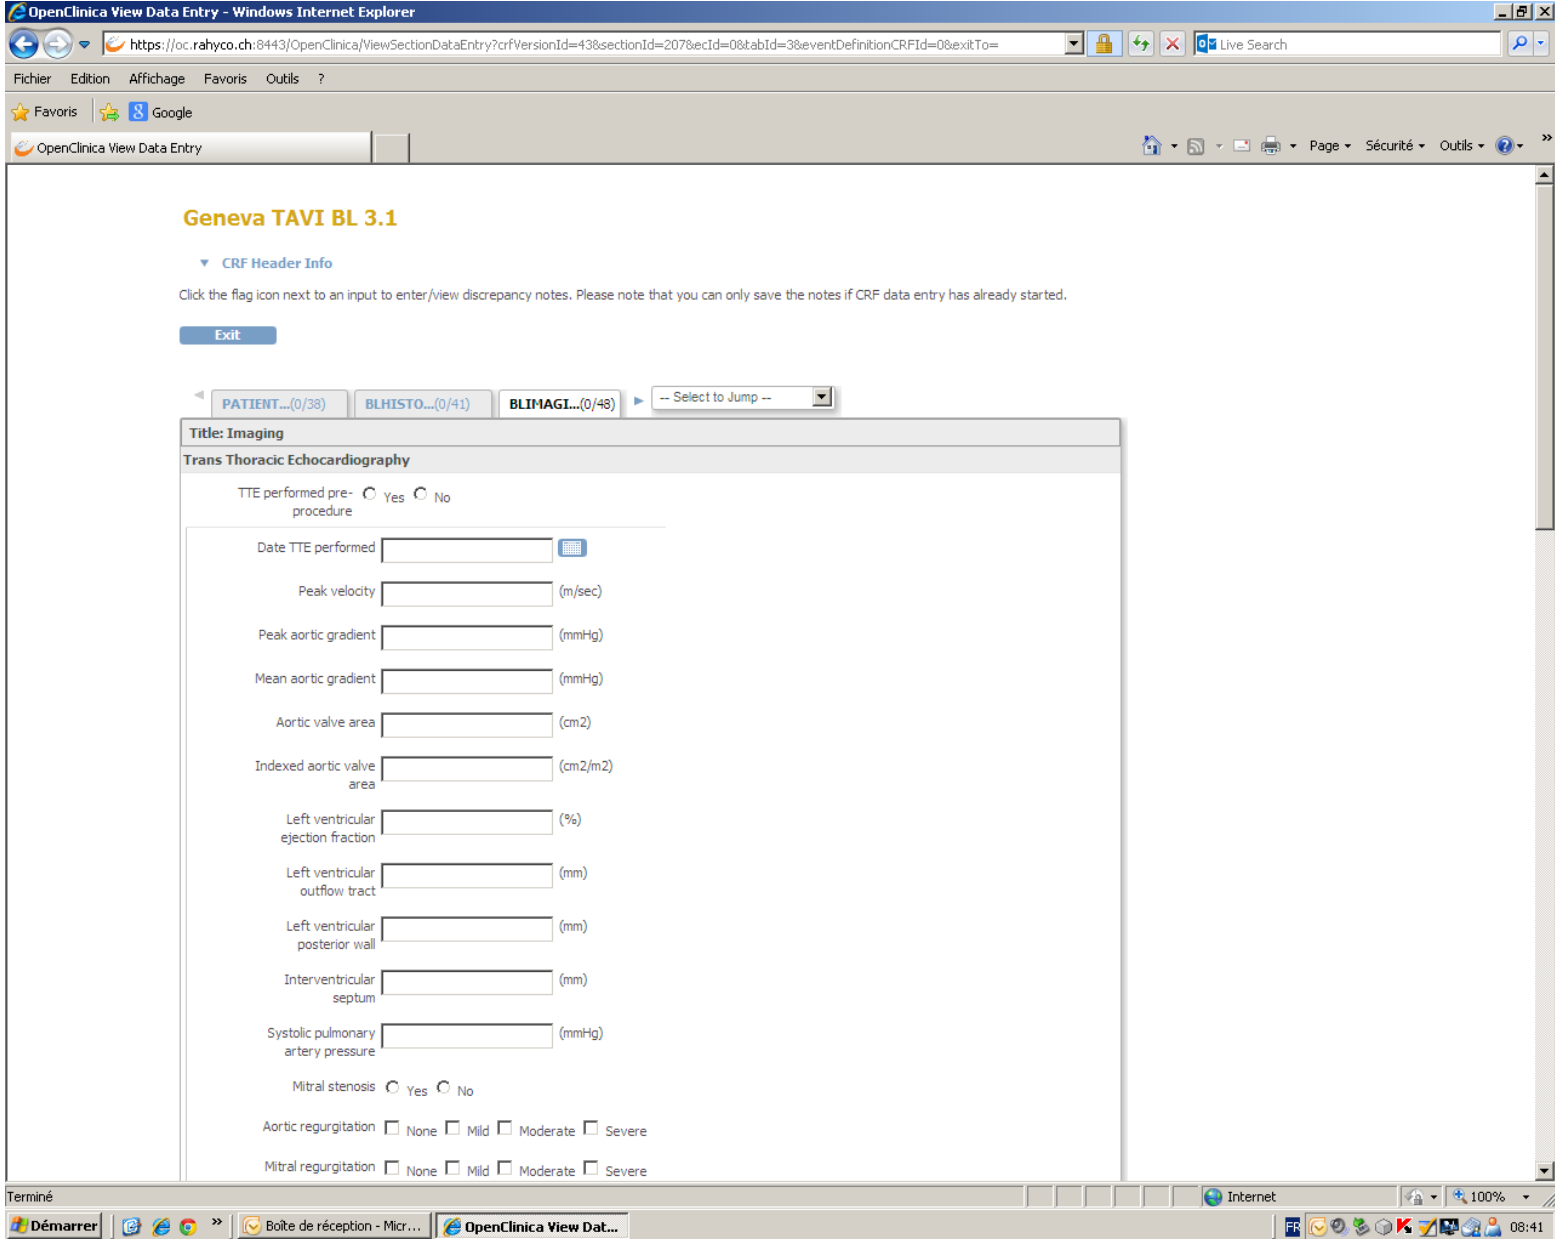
OpenClinica View Data Entry - Windows Internet Explorer

https://oc.rahyco.ch:8443/OpenClinica/ViewSectionDataEntry?crfVersionId=43&sectionId=207&ecId=0&tabId=3&eventDefinitionCRFId=0&exitTo=

Live Search

Fichier Edition Affichage Favoris Outils ?

Favoris Google

OpenClinica View Data Entry

Page Sécurité Outils

Geneva TAVI BL 3.1

CRF Header Info

Click the flag icon next to an input to enter/view discrepancy notes. Please note that you can only save the notes if CRF data entry has already started.

Exit

PATIENT...(0/38) BLHISTO...(0/41) BLIMAGI...(0/48) -- Select to Jump --

Title: Imaging

Trans Thoracic Echocardiography

TTE performed pre-procedure Yes No

Date TTE performed

Peak velocity (m/sec)

Peak aortic gradient (mmHg)

Mean aortic gradient (mmHg)

Aortic valve area (cm2)

Indexed aortic valve area (cm2/m2)

Left ventricular ejection fraction (%)

Left ventricular outflow tract (mm)

Left ventricular posterior wall (mm)

Interventricular septum (mm)

Systolic pulmonary artery pressure (mmHg)

Mitral stenosis Yes No

Aortic regurgitation None Mild Moderate Severe

Mitral regurgitation None Mild Moderate Severe

Terminé Internet 100%

Démarrer Boîte de réception - Micr... OpenClinica View Dat... FR 08:41